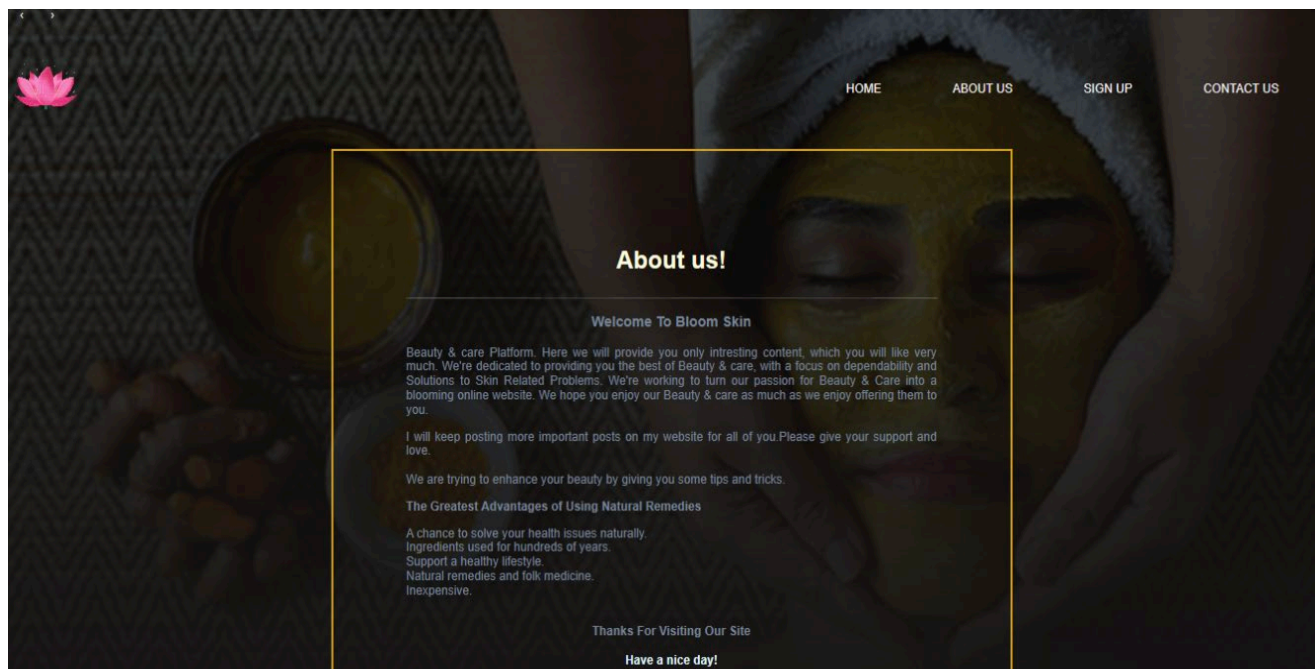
HOME ABOUT US SIGN UP CONTACT US

About us!

Welcome To Bloom Skin

Beauty & care Platform. Here we will provide you only intresting content, which you will like very much. We're dedicated to providing you the best of Beauty & care, with a focus on dependability and Solutions to Skin Related Problems. We're working to turn our passion for Beauty & Care into a blooming online website. We hope you enjoy our Beauty & care as much as we enjoy offering them to you.

I will keep posting more important posts on my website for all of you.Please give your support and love.

We are trying to enhance your beauty by giving you some tips and tricks.

The Greatest Advantages of Using Natural Remedies

A chance to solve your health issues naturally.
Ingredients used for hundreds of years.
Support a healthy lifestyle.
Natural remedies and folk medicine.
Inexpensive.

Thanks For Visiting Our Site

Have a nice day!